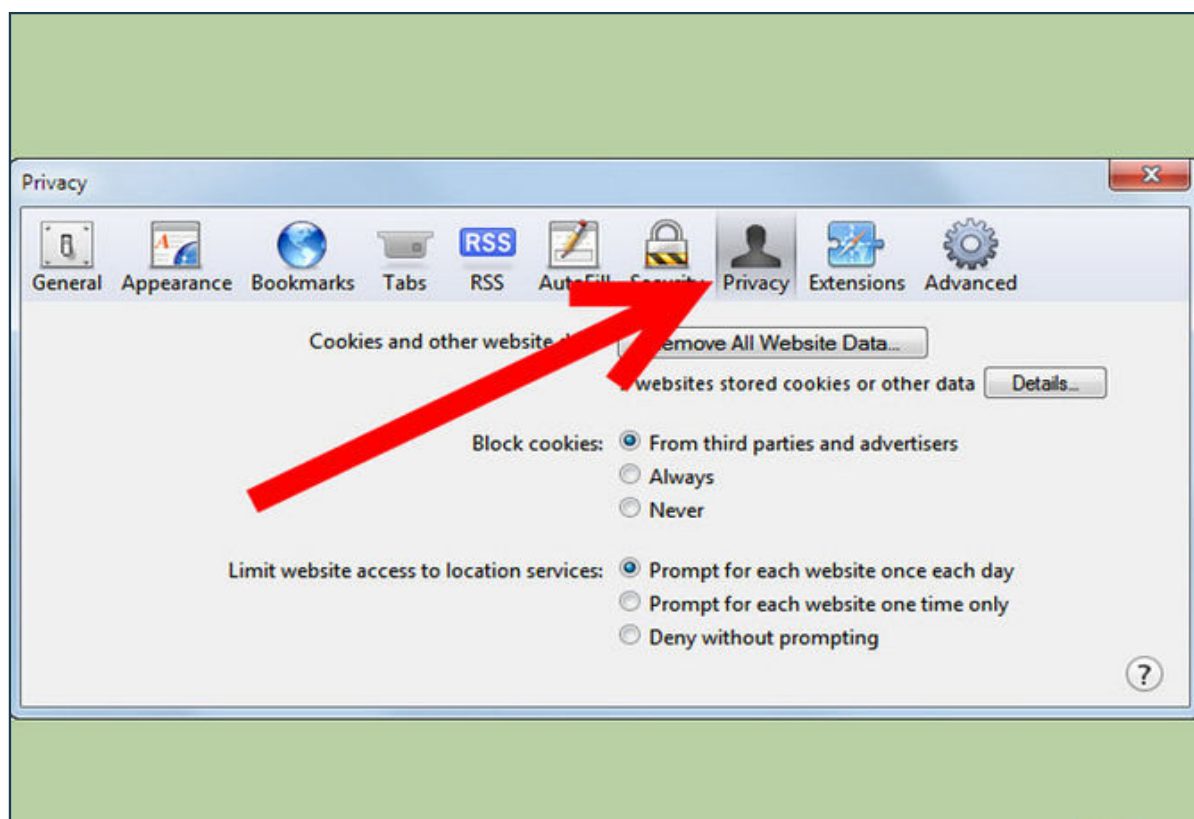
Privacy

General Appearance Bookmarks Tabs RSS AutoFill Security Privacy Extensions Advanced

Cookies and other website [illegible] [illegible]emove All Website Data...

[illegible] websites stored cookies or other data Details...

Block cookies: From third parties and advertisers
Always
Never

Limit website access to location services: Prompt for each website once each day
Prompt for each website one time only
Deny without prompting

?